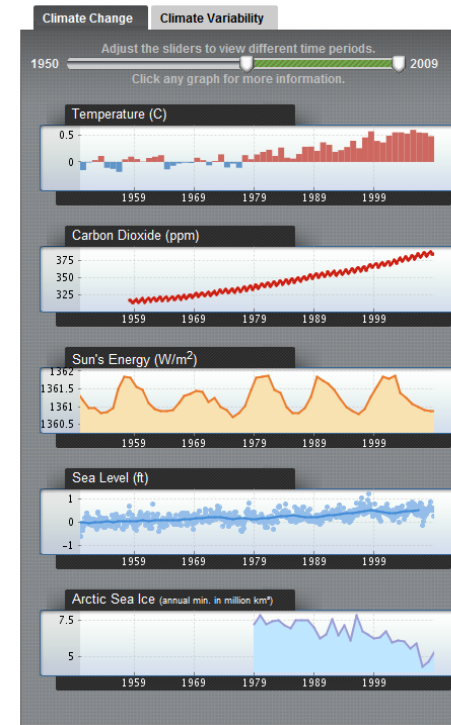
Climate Change
Climate Variability

Adjust the sliders to view different time periods.
1950
2009
Click any graph for more information.

Temperature (C)
0.5
0
1959
1969
1979
1989
1999

Carbon Dioxide (ppm)
375
350
325
1959
1969
1979
1989
1999

Sun's Energy (W/m$^2$)
1362
1361.5
1361
1360.5
1959
1969
1979
1989
1999

Sea Level (ft)
1
0
-1
1959
1969
1979
1989
1999

Arctic Sea Ice (annual min. in million km²)
7.5
5
1959
1969
1979
1989
1999